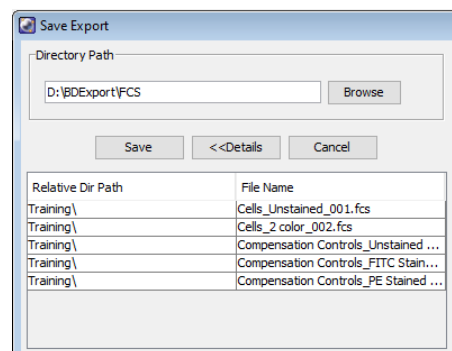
Save Export

Directory Path

D:\BDExport\FCS

Browse

Save

<<Details

Cancel

| Relative Dir Path | File Name |
|---|---|
| Training\ | Cells_Unstained_001.fcs |
| Training\ | Cells_2 color_002.fcs |
| Training\ | Compensation Controls_Unstained ... |
| Training\ | Compensation Controls_FITC Stain... |
| Training\ | Compensation Controls_PE Stained ... |